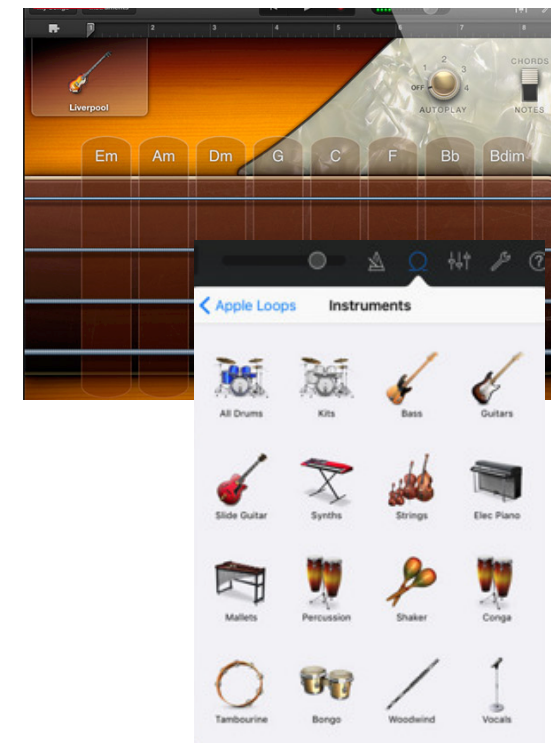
2
3
4
5
6
7
8

Liverpool

1 2 3
OFF 4
AUTOPLAY

CHORDS
NOTES

Em
Am
Dm
G
C
F
Bb
Bdim

Apple Loops
Instruments

All Drums
Kits
Bass
Guitars
Slide Guitar
Synths
Strings
Elec Piano
Mallets
Percussion
Shaker
Conga
Tambourine
Bongo
Woodwind
Vocals